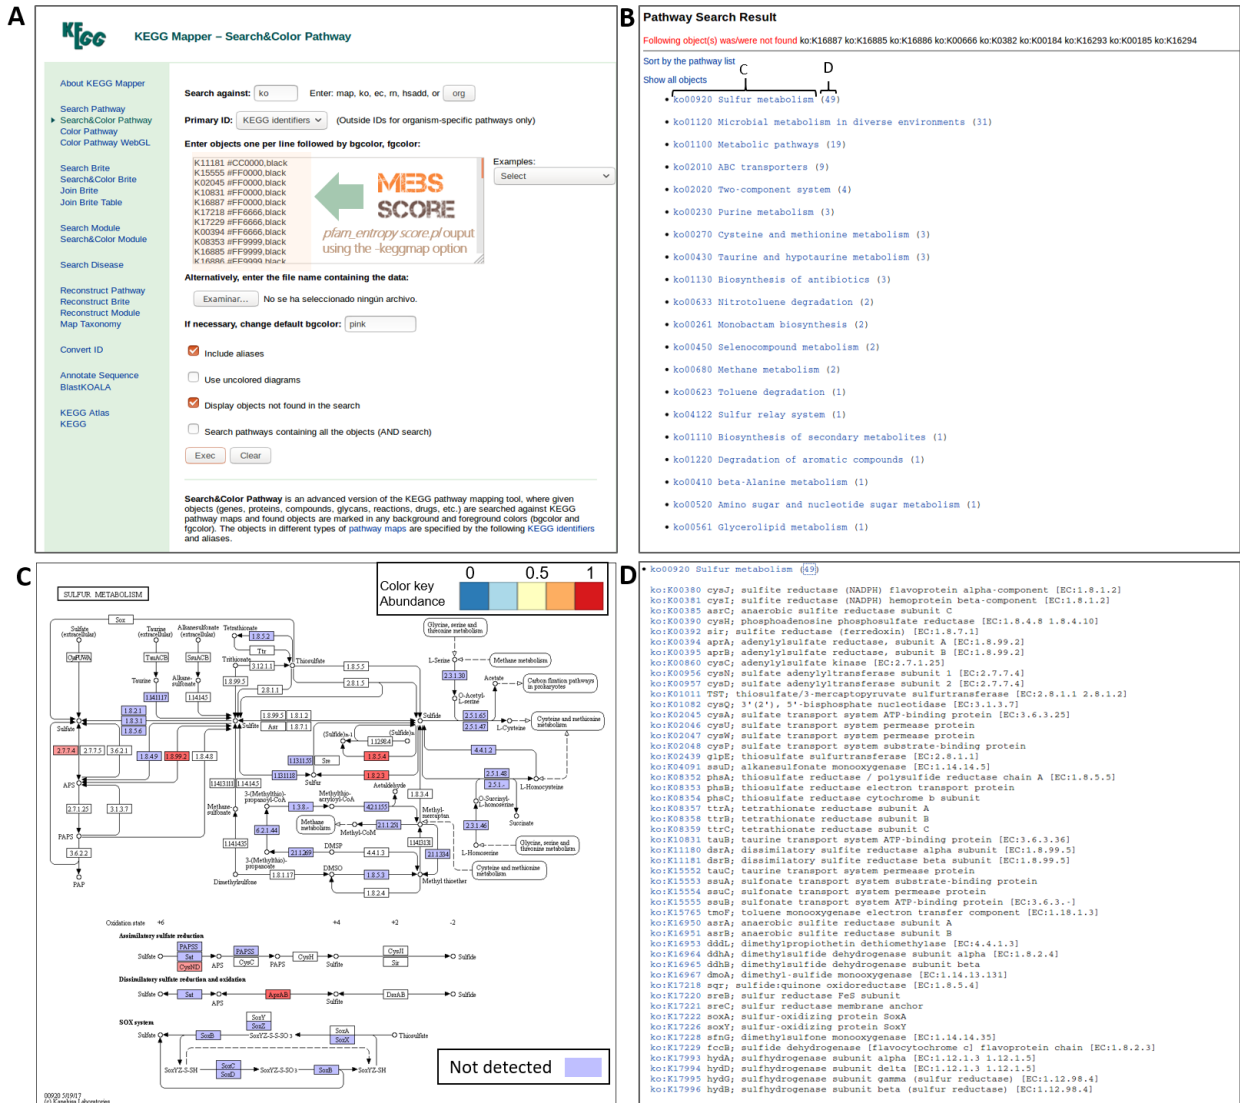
A

KEGG

KEGG Mapper – Search&Color Pathway

About KEGG Mapper

Search Pathway
Search&Color Pathway
Color Pathway
Color Pathway WebGL

Search Brite
Search&Color Brite
Join Brite
Join Brite Table

Search Module
Search&Color Module

Search Disease

Reconstruct Pathway
Reconstruct Brite
Reconstruct Module
Map Taxonomy

Convert ID

Annotate Sequence
BlastKOALA

KEGG Atlas
KEGG

Search against: ko Enter: map, ko, ec, rn, hsadd, or org

Primary ID: KEGG identifiers (Outside IDs for organism-specific pathways only)

Enter objects one per line followed by bgcolor, fgcolor:

K11181 #CC0000,black
K15555 #FF0000,black
K02045 #FF0000,black
K10831 #FF0000,black
K16887 #FF0000,black
K17218 #FF6666,black
K17229 #FF6666,black
K00394 #FF6666,black
K08353 #FF9999,black
K16885 #FF9999,black
K16886 #FF9999,black

MEBS SCORE
pfam_entropy score.pl ouput using the -keggmap option

Examples:
Select

Alternatively, enter the file name containing the data:
Examinar... No se ha seleccionado ningún archivo.

If necessary, change default bgcolor: pink

Include aliases
Use uncolored diagrams
Display objects not found in the search
Search pathways containing all the objects (AND search)

Exec Clear

Search&Color Pathway is an advanced version of the KEGG pathway mapping tool, where given objects (genes, proteins, compounds, glycans, reactions, drugs, etc.) are searched against KEGG pathway maps and found objects are marked in any background and foreground colors (bgcolor and fgcolor). The objects in different types of pathway maps are specified by the following KEGG identifiers and aliases.

B

Pathway Search Result

Following object(s) was/were not found ko:K16887 ko:K16885 ko:K16886 ko:K00666 ko:K0382 ko:K00184 ko:K16293 ko:K00185 ko:K16294

Sort by the pathway list
Show all objects

C D

• ko00920 Sulfur metabolism (49)
• ko01120 Microbial metabolism in diverse environments (31)
• ko01100 Metabolic pathways (19)
• ko02010 ABC transporters (9)
• ko02020 Two-component system (4)
• ko00230 Purine metabolism (3)
• ko00270 Cysteine and methionine metabolism (3)
• ko00430 Taurine and hypotaurine metabolism (3)
• ko01130 Biosynthesis of antibiotics (3)
• ko00633 Nitrotoluene degradation (2)
• ko00261 Monobactam biosynthesis (2)
• ko00450 Selenocompound metabolism (2)
• ko00680 Methane metabolism (2)
• ko00623 Toluene degradation (1)
• ko04122 Sulfur relay system (1)
• ko01110 Biosynthesis of secondary metabolites (1)
• ko01220 Degradation of aromatic compounds (1)
• ko00410 beta-Alanine metabolism (1)
• ko00520 Amino sugar and nucleotide sugar metabolism (1)
• ko00561 Glycerolipid metabolism (1)

C

SULFUR METABOLISM

Color key Abundance 0 0.5 1

Not detected

D

• ko00920 Sulfur metabolism (49)
ko:K00380 cysJ; sulfite reductase (NADPH) flavoprotein alpha-component [EC:1.8.1.2]
ko:K00381 cysI; sulfite reductase (NADPH) hemoprotein beta-component [EC:1.8.1.2]
ko:K00385 asrC; anaerobic sulfite reductase subunit C
ko:K00390 cysH; phosphoadenosine phosphosulfate reductase [EC:1.8.4.8 1.8.4.10]
ko:K00392 sir; sulfite reductase (ferredoxin) [EC:1.8.7.1]
ko:K00394 aprA; adenylylsulfate reductase, subunit A [EC:1.8.99.2]
ko:K00395 aprB; adenylylsulfate reductase, subunit B [EC:1.8.99.2]
ko:K00860 cysC; adenylylsulfate kinase [EC:2.7.1.25]
ko:K00956 cysN; sulfate adenylyltransferase subunit 1 [EC:2.7.7.4]
ko:K00957 cysD; sulfate adenylyltransferase subunit 2 [EC:2.7.7.4]
ko:K01011 TST; thiosulfate/3-mercaptopyruvate sulfurtransferase [EC:2.8.1.1 2.8.1.2]
ko:K01082 cysQ; 3'(2'), 5'-bisphosphate nucleotidase [EC:3.1.3.7]
ko:K02045 cysA; sulfate transport system ATP-binding protein [EC:3.6.3.25]
ko:K02046 cysU; sulfate transport system permease protein
ko:K02047 cysW; sulfate transport system permease protein
ko:K02048 cysP; sulfate transport system substrate-binding protein
ko:K02439 glpE; thiosulfate sulfurtransferase [EC:2.8.1.1]
ko:K04091 ssuD; alkanesulfonate monooxygenase [EC:1.14.14.5]
ko:K08352 phsA; thiosulfate reductase / polysulfide reductase chain A [EC:1.8.5.5]
ko:K08353 phsB; thiosulfate reductase electron transport protein
ko:K08354 phsC; thiosulfate reductase cytochrome b subunit
ko:K08357 ttrA; tetrathionate reductase subunit A
ko:K08358 ttrB; tetrathionate reductase subunit B
ko:K08359 ttrC; tetrathionate reductase subunit C
ko:K10831 tauB; taurine transport system ATP-binding protein [EC:3.6.3.36]
ko:K11180 dsrA; dissimilatory sulfite reductase alpha subunit [EC:1.8.99.5]
ko:K11181 dsrB; dissimilatory sulfite reductase beta subunit [EC:1.8.99.5]
ko:K15552 tauC; taurine transport system permease protein
ko:K15553 ssuA; sulfonate transport system substrate-binding protein
ko:K15554 ssuC; sulfonate transport system permease protein
ko:K15555 ssuB; sulfonate transport system ATP-binding protein [EC:3.6.3.-]
ko:K15765 tmoF; toluene monooxygenase electron transfer component [EC:1.18.1.3]
ko:K16950 asrA; anaerobic sulfite reductase subunit A
ko:K16951 asrB; anaerobic sulfite reductase subunit B
ko:K16953 dddL; dimethylpropiothetin dethiomethylase [EC:4.4.1.3]
ko:K16964 ddhA; dimethylsulfide dehydrogenase subunit alpha [EC:1.8.2.4]
ko:K16965 ddhB; dimethylsulfide dehydrogenase subunit beta
ko:K16967 dmoA; dimethyl-sulfide monooxygenase [EC:1.14.13.131]
ko:K17218 sqr; sulfide:quinone oxidoreductase [EC:1.8.5.4]
ko:K17220 sreB; sulfur reductase FeS subunit
ko:K17221 sreC; sulfur reductase membrane anchor
ko:K17222 soxA; sulfur-oxidizing protein SoxA
ko:K17226 soxY; sulfur-oxidizing protein SoxY
ko:K17228 sfnG; dimethylsulfone monooxygenase [EC:1.14.14.35]
ko:K17229 fccB; sulfide dehydrogenase [flavocytochrome c] flavoprotein chain [EC:1.8.2.3]
ko:K17993 hydA; sulfhydrogenase subunit alpha [EC:1.12.1.3 1.12.1.5]
ko:K17994 hydD; sulfhydrogenase subunit delta [EC:1.12.1.3 1.12.1.5]
ko:K17995 hydG; sulfhydrogenase subunit gamma (sulfur reductase) [EC:1.12.98.4]
ko:K17996 hydB; sulfhydrogenase subunit beta (sulfur reductase) [EC:1.12.98.4]